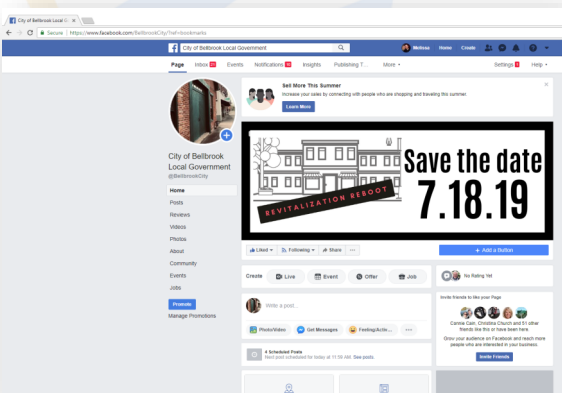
City of Bellbrook Local G

Secure | https://www.facebook.com/BellbrookCity/?ref=bookmarks

City of Bellbrook Local Government

Melissa Home Create

Page Inbox Events Notifications Insights Publishing T... More

Settings Help

Sell More This Summer

Increase your sales by connecting with people who are shopping and traveling this summer.

Learn More

City of Bellbrook Local Government

@BellbrookCity

Home

Posts

Reviews

Videos

Photos

About

Community

Events

Jobs

Promote

Manage Promotions

Save the date

7.18.19

REVITALIZATION REBOOT

Liked Following Share ...

+ Add a Button

Create Live Event Offer Job

No Rating Yet

Write a post...

Photo/Video Get Messages Feeling/Activ...

Invite friends to like your Page

Carrie Cain, Christine Church and 61 other friends like this or have been here.

Grow your audience on Facebook and reach more people who are interested in your business.

Invite Friends

4 Scheduled Posts

Next post scheduled for today at 11:56 AM. See posts.